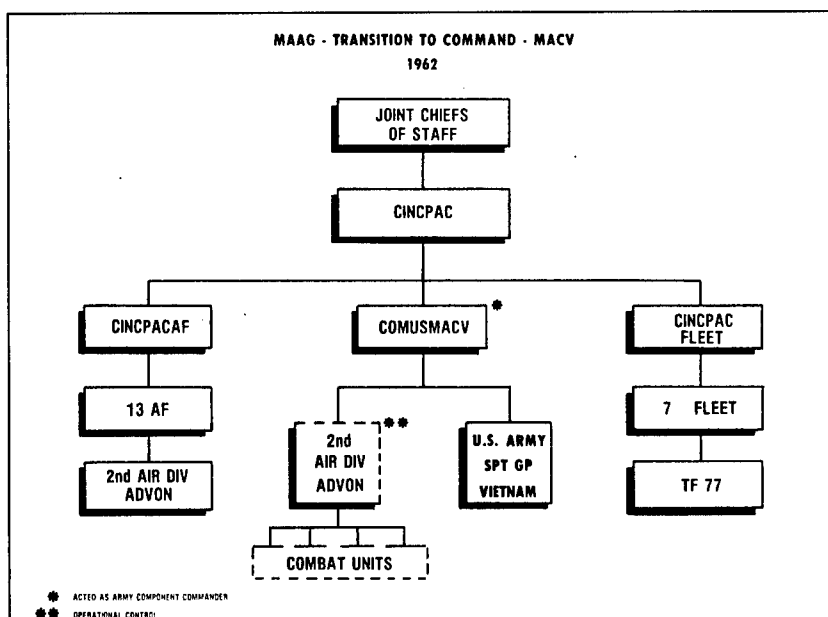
MAAG - TRANSITION TO COMMAND - MACV
1962

JOINT CHIEFS OF STAFF

CINCPAC

CINCPACAF

COMUSMACV *

CINCPAC FLEET

13 AF

2nd AIR DIV ADVON **

U.S. ARMY SPT GP VIETNAM

7 FLEET

2nd AIR DIV ADVON

TF 77

COMBAT UNITS

* ACTED AS ARMY COMPONENT COMMANDER
** OPERATIONAL CONTROL